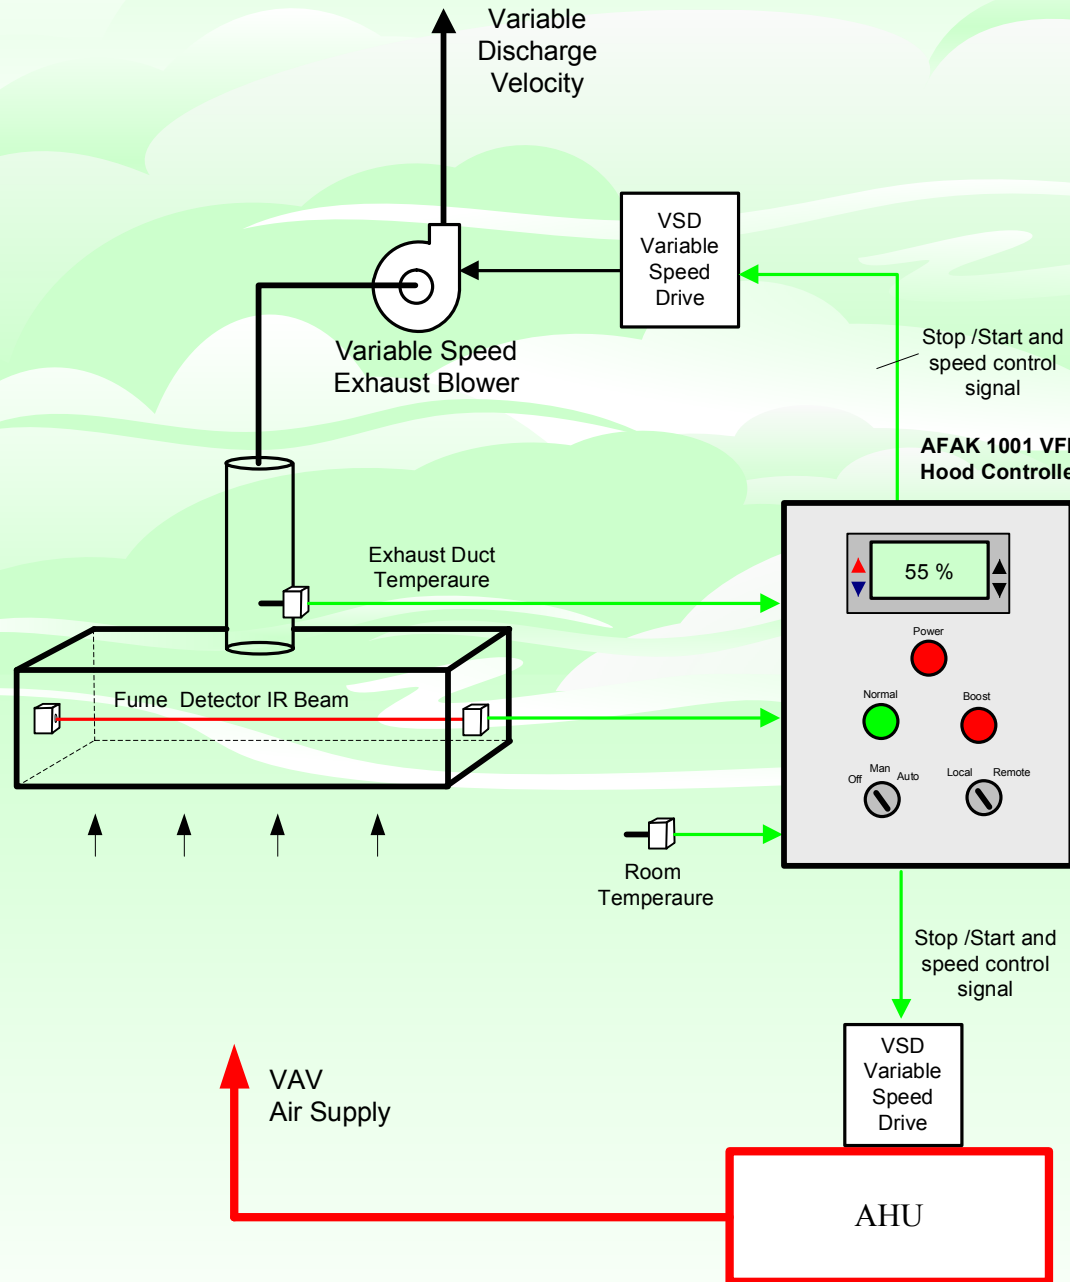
Variable Discharge Velocity

VSD Variable Speed Drive

Variable Speed Exhaust Blower

Stop /Start and speed control signal

AFAK 1001 VF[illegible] Hood Controlle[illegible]

Exhaust Duct Temperaure

55 %

Power

Normal

Boost

Off

Man

Auto

Local

Remote

Fume Detector IR Beam

Room Temperaure

Stop /Start and speed control signal

VSD Variable Speed Drive

VAV Air Supply

AHU